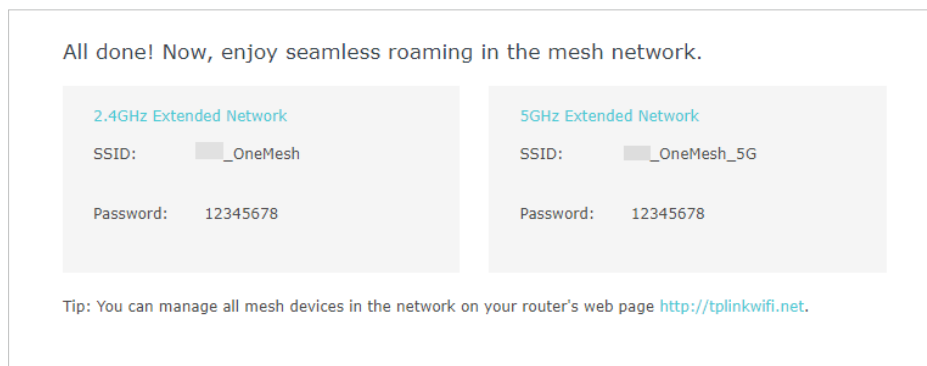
All done! Now, enjoy seamless roaming in the mesh network.

2.4GHz Extended Network

SSID: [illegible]_OneMesh

Password: 12345678

5GHz Extended Network

SSID: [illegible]_OneMesh_5G

Password: 12345678

Tip: You can manage all mesh devices in the network on your router's web page http://tplinkwifi.net.